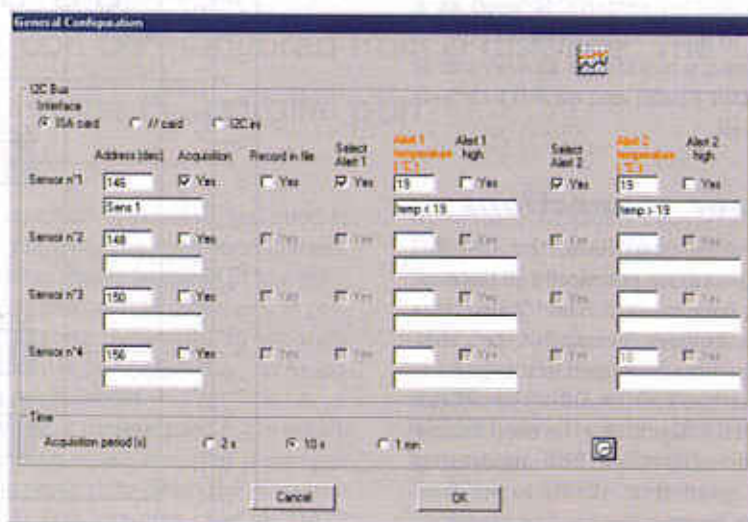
General Configuration

I2C Bus
Interface
ISA card
// card
I2C int

Address (dec)
Acquisition
Record in file
Select Alert 1
Alert 1 temperature (°C)
Alert 1 high
Select Alert 2
Alert 2 temperature (°C)
Alert 2 high

Sensor n°1
145
Yes
Yes
Yes
19
Yes
Yes
19
Yes
Sens 1
temp < 19
temp > 19

Sensor n°2
148
Yes
Yes
Yes
Yes
Yes
Yes

Sensor n°3
150
Yes
Yes
Yes
Yes
Yes
Yes

Sensor n°4
156
Yes
Yes
Yes
10
Yes
10
Yes

Time
Acquisition period (s)
2 s
10 s
1 min

Cancel
OK